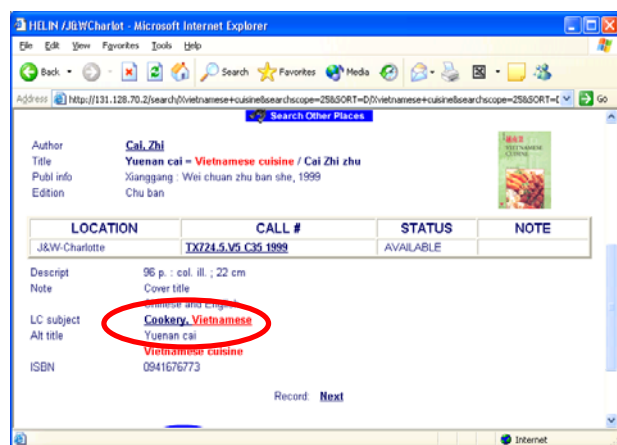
HELIN /J&WCharlot - Microsoft Internet Explorer

File Edit View Favorites Tools Help

Back Search Favorites Media

Address http://131.128.70.2/search/X?vietnamese+cuisine&searchscope=25&SORT=D/Xvietnamese+cuisine&searchscope=25&SORT=[ Go

Search Other Places

Author Cai, Zhi
Title Yuenan cai = Vietnamese cuisine / Cai Zhi zhu
Publ info Xianggang : Wei chuan zhu ban she, 1999
Edition Chu ban

VIETNAMESE CUISINE

| LOCATION | CALL # | STATUS | NOTE |
|---|---|---|---|
| J&W-Charlotte | TX724.5.V5 C35 1999 | AVAILABLE | |

Descript 96 p. : col. ill. ; 22 cm
Note Cover title
Chinese and English
LC subject Cookery, Vietnamese
Alt title Yuenan cai
Vietnamese cuisine
ISBN 0941676773

Record: Next

Internet